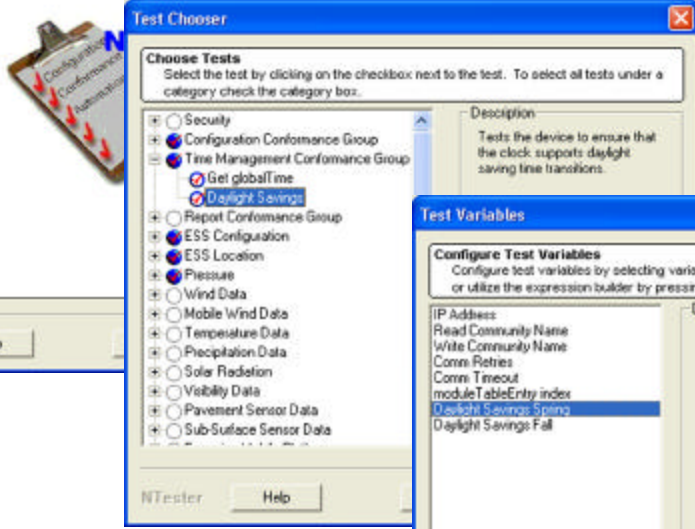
Configuration
Conformance
Automation
N

Test Chooser

Choose Tests
Select the test by clicking on the checkbox next to the test. To select all tests under a category check the category box.

Security
Configuration Conformance Group
Time Management Conformance Group
Get globalTime
Daylight Savings
Report Conformance Group
ESS Configuration
ESS Location
Pressure
Wind Data
Mobile Wind Data
Temperature Data
Precipitation Data
Solar Radiation
Visibility Data
Pavement Sensor Data
Sub-Surface Sensor Data

Description
Tests the device to ensure that the clock supports daylight saving time transitions.

NTester
Help

Test Variables

Configure Test Variables
Configure test variables by selecting vari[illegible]
or utilize the expression builder by pressi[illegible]

IP Address
Read Community Name
Write Community Name
Comm Retries
Comm Timeout
moduleTableEntry index
Daylight Savings Spring
Daylight Savings Fall